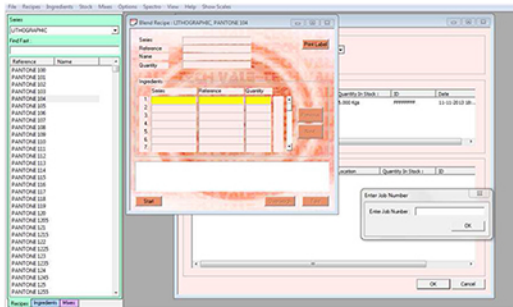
File Recipes Ingredients Stock Mixes Options Spector View Help Show Scales

Series
LITHOGRAPHIC
Find Fast

| Reference | Name |
|---|---|
| PANTONE 100 | |
| PANTONE 101 | |
| PANTONE 102 | |
| PANTONE 103 | |
| PANTONE 104 | |
| PANTONE 105 | |
| PANTONE 106 | |
| PANTONE 107 | |
| PANTONE 108 | |
| PANTONE 109 | |
| PANTONE 110 | |
| PANTONE 111 | |
| PANTONE 112 | |
| PANTONE 113 | |
| PANTONE 114 | |
| PANTONE 115 | |
| PANTONE 116 | |
| PANTONE 117 | |
| PANTONE 118 | |
| PANTONE 119 | |
| PANTONE 120 | |
| PANTONE 1205 | |
| PANTONE 121 | |
| PANTONE 1215 | |
| PANTONE 122 | |
| PANTONE 1225 | |
| PANTONE 123 | |
| PANTONE 1235 | |
| PANTONE 124 | |
| PANTONE 1245 | |
| PANTONE 125 | |
| PANTONE 1255 | |

Recipes Ingredients Mixes

Blend Recipe : LITHOGRAPHIC_PANTONE 104

Series
Reference
Name
Quantity
Print Label

Ingredients
| | Series | Reference | Quantity |
|---|---|---|---|
| 1 | | | |
| 2 | | | |
| 3 | | | |
| 4 | | | |
| 5 | | | |
| 6 | | | |
| 7 | | | |

Start

Quantity In Stock | ID | Date
5.000 Kgs | ######## | 11-11-2013 10:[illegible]

Location | Quantity In Stock | ID

Enter Job Number
Enter Job Number
OK

OK Cancel